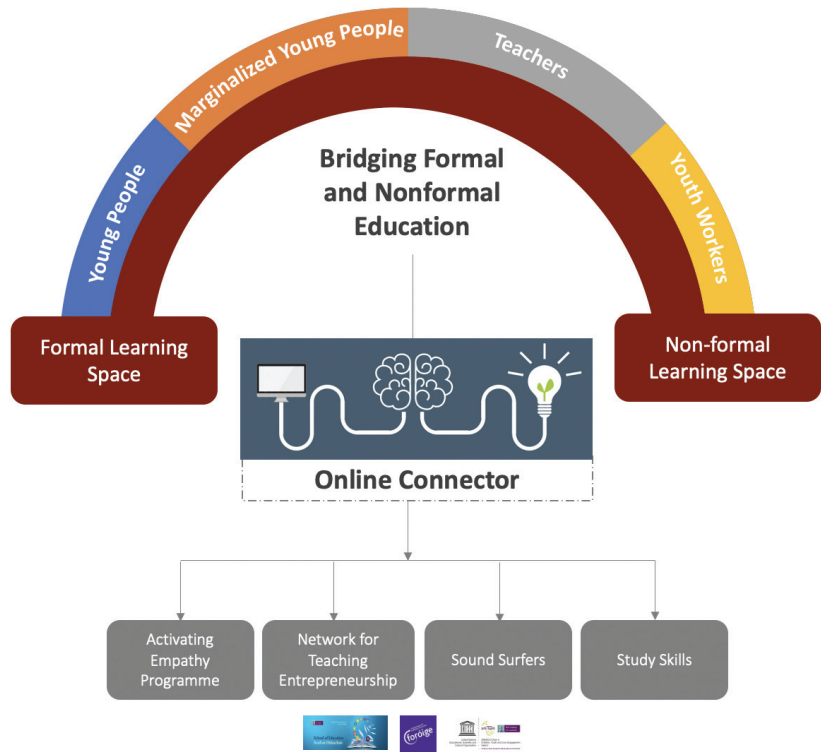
Young People

Marginalized Young People

Teachers

Youth Workers

Bridging Formal and Nonformal Education

Formal Learning Space

Non-formal Learning Space

Online Connector

Activating Empathy Programme

Network for Teaching Entrepreneurship

Sound Surfers

Study Skills

foróige